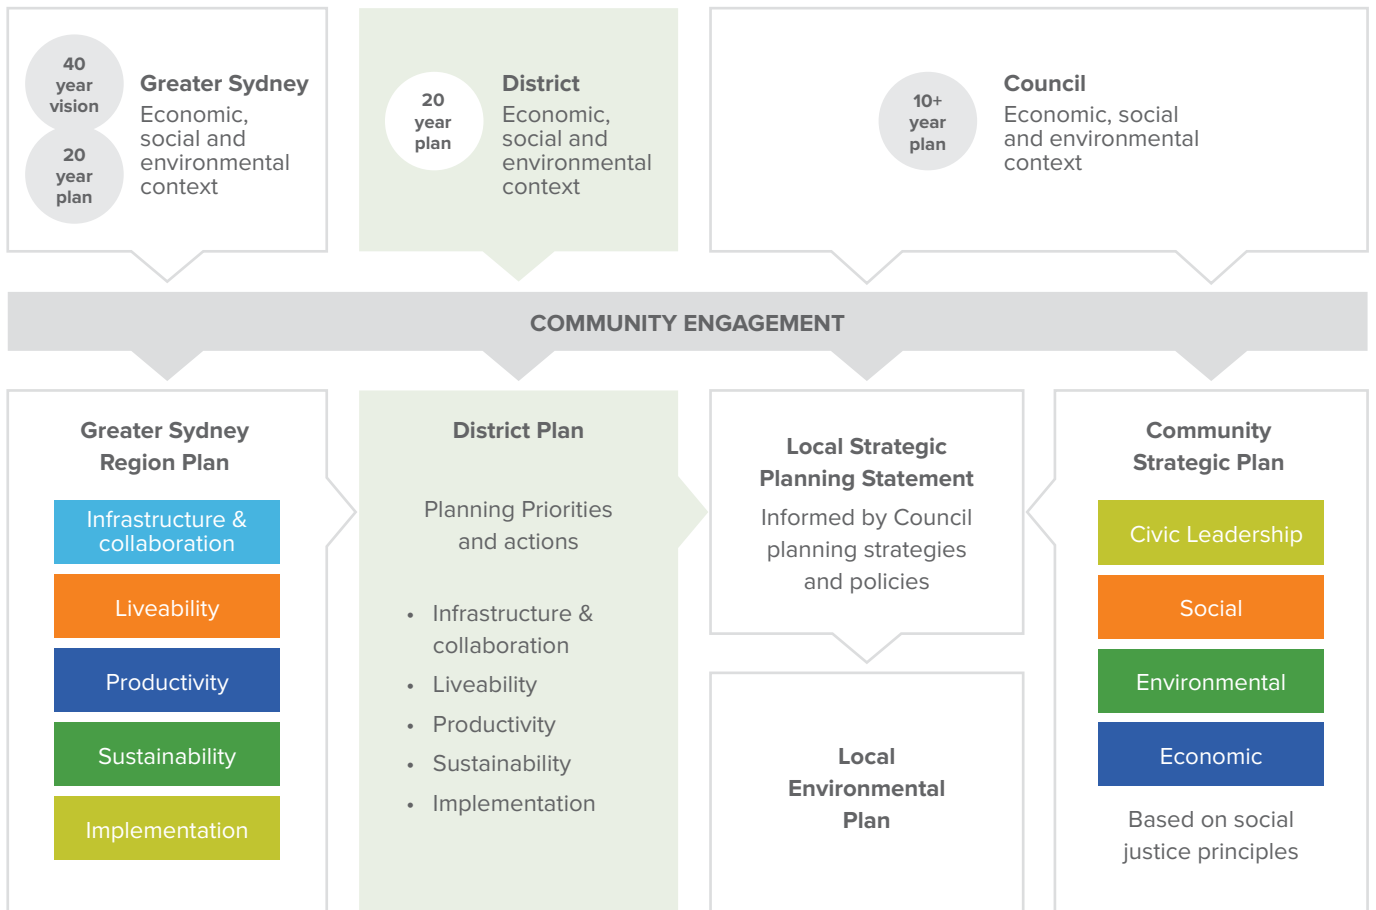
40 year vision

20 year plan

Greater Sydney
Economic, social and environmental context

20 year plan

District
Economic, social and environmental context

10+ year plan

Council
Economic, social and environmental context

COMMUNITY ENGAGEMENT

Greater Sydney Region Plan

Infrastructure & collaboration

Liveability

Productivity

Sustainability

Implementation

District Plan

Planning Priorities and actions

- Infrastructure & collaboration
- Liveability
- Productivity
- Sustainability
- Implementation

Local Strategic Planning Statement
Informed by Council planning strategies and policies

Local Environmental Plan

Community Strategic Plan

Civic Leadership

Social

Environmental

Economic

Based on social justice principles